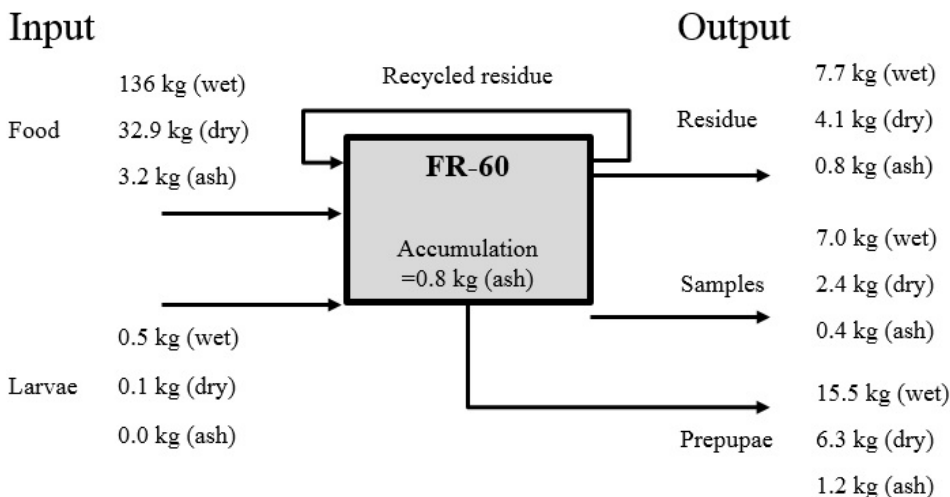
Input

Output

136 kg (wet)

Food

32.9 kg (dry)

3.2 kg (ash)

Recycled residue

FR-60

Accumulation
=0.8 kg (ash)

Residue

7.7 kg (wet)

4.1 kg (dry)

0.8 kg (ash)

Samples

7.0 kg (wet)

2.4 kg (dry)

0.4 kg (ash)

0.5 kg (wet)

Larvae

0.1 kg (dry)

0.0 kg (ash)

Prepupae

15.5 kg (wet)

6.3 kg (dry)

1.2 kg (ash)